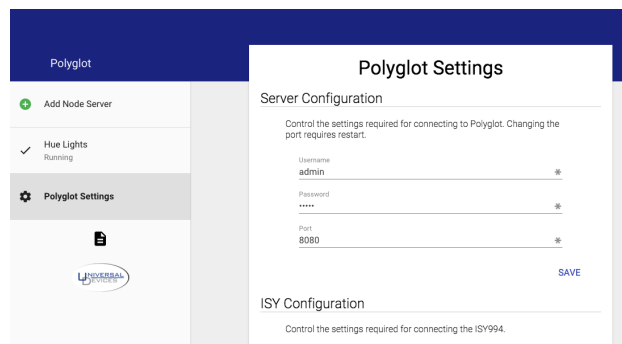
Polyglot

Add Node Server

Hue Lights
Running

Polyglot Settings

UNIVERSAL DEVICES

Polyglot Settings

Server Configuration

Control the settings required for connecting to Polyglot. Changing the port requires restart.

Username
admin *

Password
••••• *

Port
8080 *

SAVE

ISY Configuration

Control the settings required for connecting the ISY994.